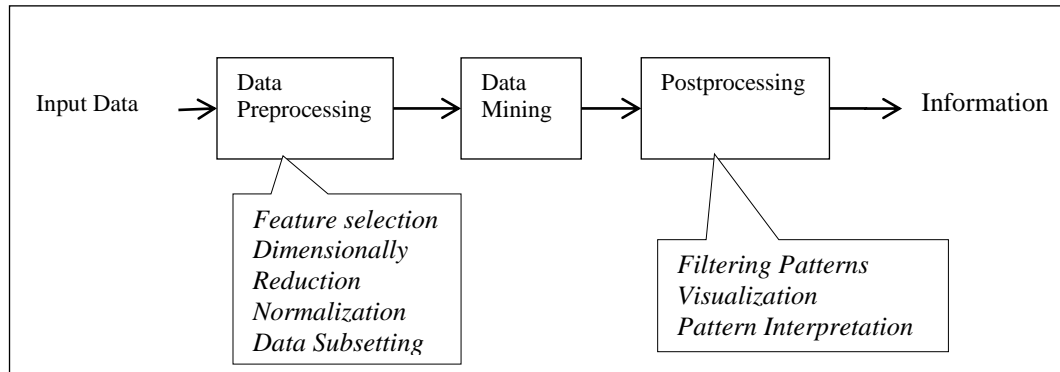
Input Data

Data Preprocessing

Data Mining

Postprocessing

Information

Feature selection
Dimensionally
Reduction
Normalization
Data Subsetting

Filtering Patterns
Visualization
Pattern Interpretation